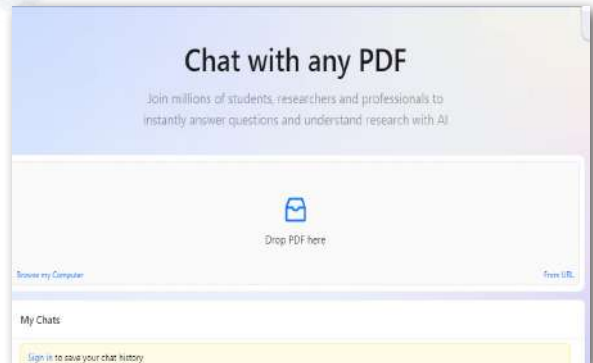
Chat with any PDF

Join millions of students, researchers and professionals to instantly answer questions and understand research with AI

Drop PDF here

Browse my Computer

From URL

My Chats

Sign in to save your chat history